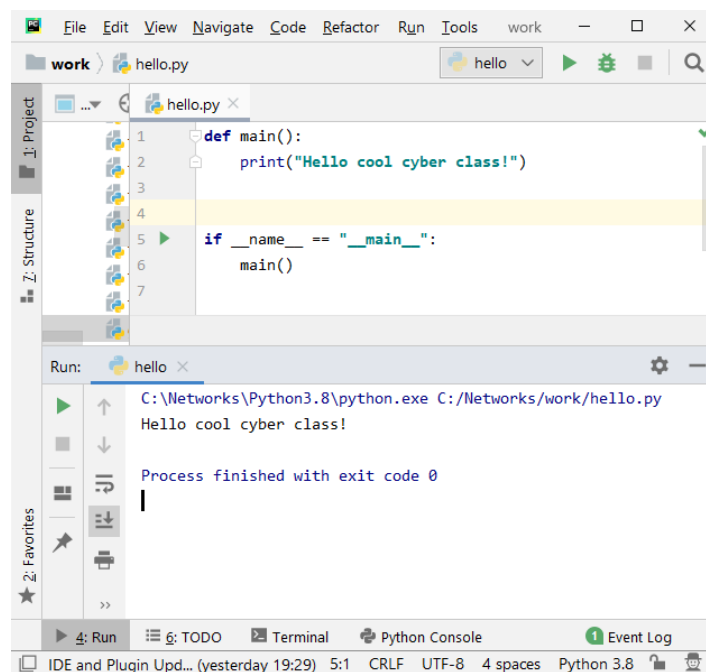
File Edit View Navigate Code Refactor Run Tools work

work hello.py hello

1: Project
7: Structure
2: Favorites

hello.py

1 def main():
2     print("Hello cool cyber class!")
3
4
5 if __name__ == "__main__":
6     main()
7

Run: hello

C:\Networks\Python3.8\python.exe C:/Networks/work/hello.py
Hello cool cyber class!

Process finished with exit code 0

4: Run 6: TODO Terminal Python Console Event Log

IDE and Plugin Upd... (yesterday 19:29) 5:1 CRLF UTF-8 4 spaces Python 3.8